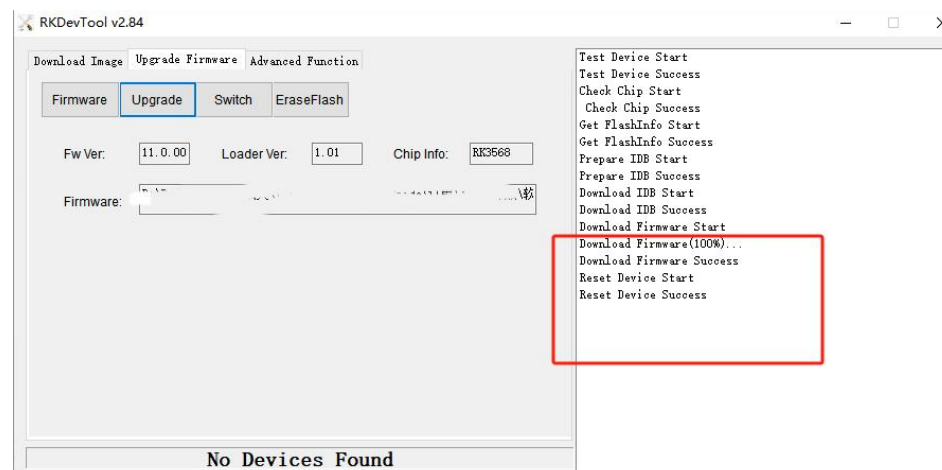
RKDevTool v2.84

Download Image Upgrade Firmware Advanced Function

Firmware Upgrade Switch EraseFlash

Fw Ver: 11.0.00 Loader Ver: 1.01 Chip Info: RK3568

Firmware: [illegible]

No Devices Found

Test Device Start
Test Device Success
Check Chip Start
Check Chip Success
Get FlashInfo Start
Get FlashInfo Success
Prepare IDB Start
Prepare IDB Success
Download IDB Start
Download IDB Success
Download Firmware Start
Download Firmware(100%)...
Download Firmware Success
Reset Device Start
Reset Device Success